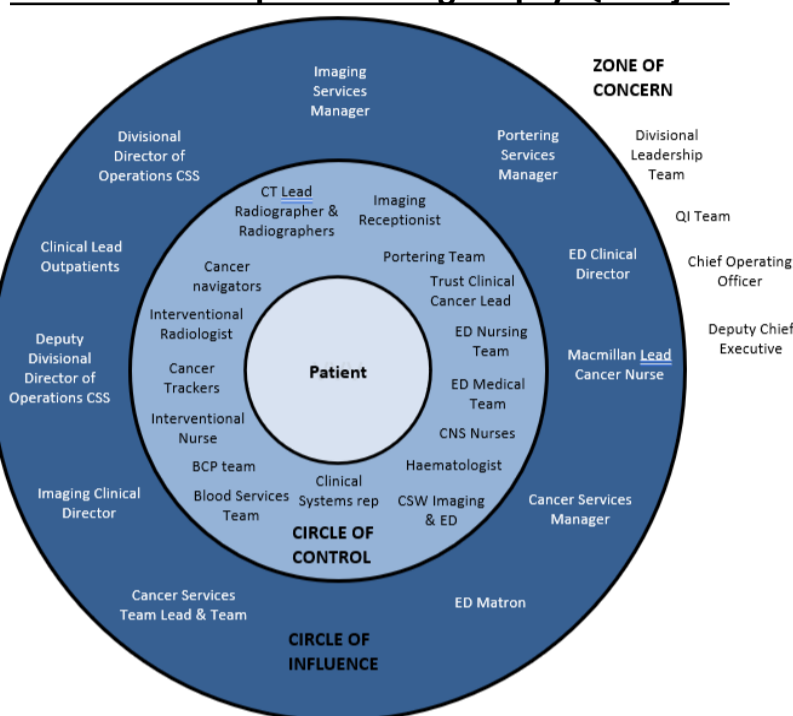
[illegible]

ZONE OF CONCERN

Divisional Leadership Team

QI Team

Chief Operating Officer

Deputy Chief Executive

Imaging Services Manager

Portering Services Manager

Divisional Director of Operations CSS

Clinical Lead Outpatients

Deputy Divisional Director of Operations CSS

Imaging Clinical Director

Cancer Services Team Lead & Team

ED Clinical Director

Macmillan Lead Cancer Nurse

Cancer Services Manager

ED Matron

CIRCLE OF INFLUENCE

CT Lead Radiographer & Radiographers

Imaging Receptionist

Portering Team

Trust Clinical Cancer Lead

ED Nursing Team

ED Medical Team

CNS Nurses

Haematologist

CSW Imaging & ED

Clinical Systems rep

Blood Services Team

BCP team

Interventional Nurse

Cancer Trackers

Interventional Radiologist

Cancer navigators

CIRCLE OF CONTROL

Patient